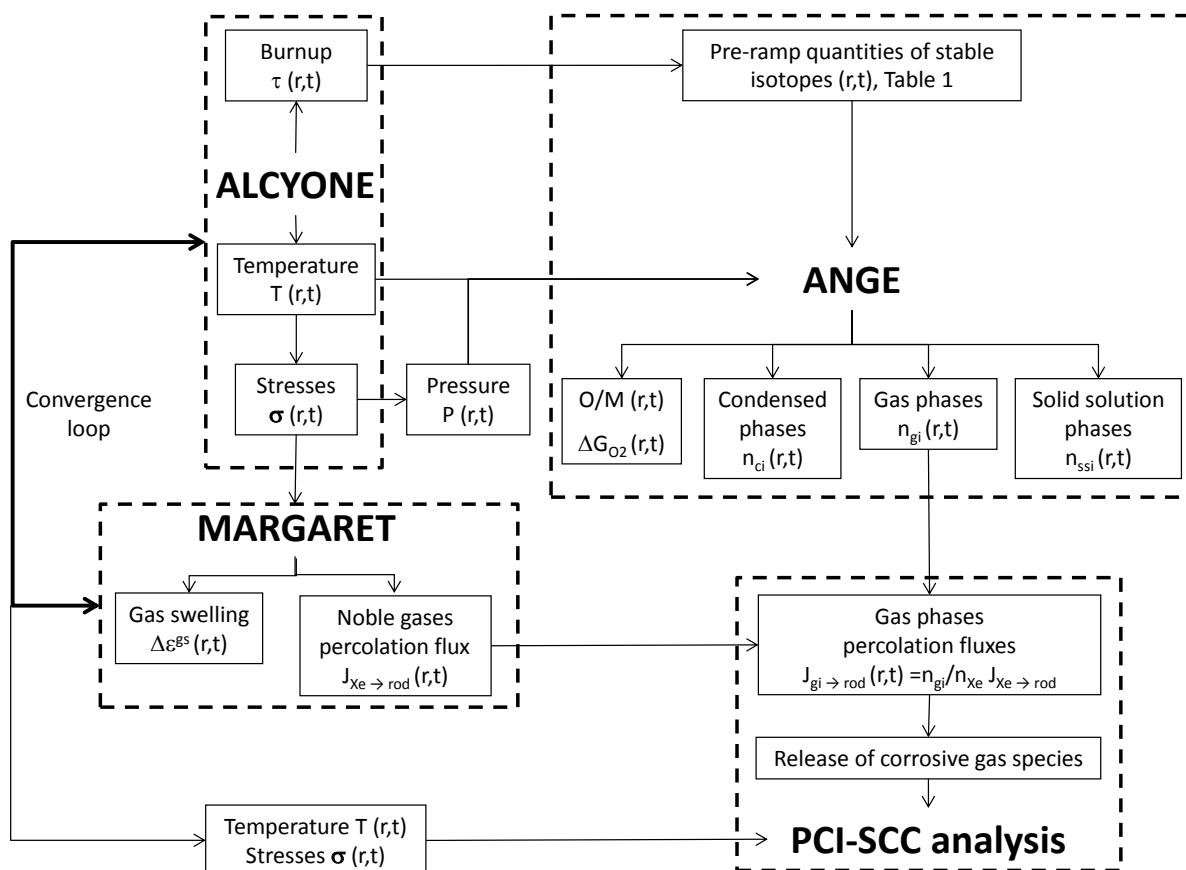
Burnup
$\tau$ (r,t)

ALCYONE

Temperature
T (r,t)

Stresses
$\boldsymbol{\sigma}$ (r,t)

Pressure
P (r,t)

Convergence loop

Pre-ramp quantities of stable isotopes (r,t), Table 1

ANGE

O/M (r,t)
$\Delta G_{O2}$ (r,t)

Condensed phases
$n_{ci}$ (r,t)

Gas phases
$n_{gi}$ (r,t)

Solid solution phases
$n_{ssi}$ (r,t)

MARGARET

Gas swelling
$\Delta\varepsilon^{gs}$ (r,t)

Noble gases percolation flux
$J_{Xe \rightarrow rod}$ (r,t)

Gas phases percolation fluxes
$J_{gi \rightarrow rod}$ (r,t) $=n_{gi}/n_{Xe}\ J_{Xe \rightarrow rod}$

Release of corrosive gas species

Temperature T (r,t)
Stresses $\boldsymbol{\sigma}$ (r,t)

PCI-SCC analysis